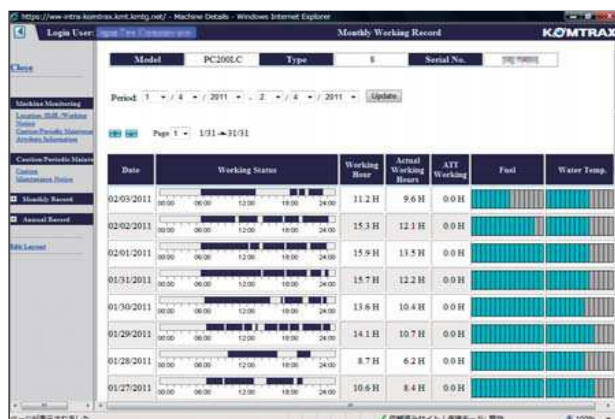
https://ww-intra-komtrax.kmt.kmtg.net/ - Machine Details - Windows Internet Explorer

Login User: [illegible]

Monthly Working Record

KOMTRAX

Close

Machine Monitoring

Location Hill /Working Status

Caution/Periodic Maintenance Attention Information

Caution/Periodic Maintenance

Caution

Maintenance Notice

Monthly Record

Annual Record

Edit Layout

| Model | PC200LC | Type | 8 | Serial No. | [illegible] |
|---|---|---|---|---|---|

Period: 1 / 4 / 2011 - 2 / 4 / 2011 Update

Page 1 1/31→31/31

| Date | Working Status | Working Hour | Actual Working Hours | ATT Working | Fuel | Water Temp. |
|---|---|---|---|---|---|---|
| 02/03/2011 | 00:00 06:00 12:00 18:00 24:00 | 11.2 H | 9.6 H | 0.0 H | | |
| 02/02/2011 | 00:00 06:00 12:00 18:00 24:00 | 15.3 H | 12.1 H | 0.0 H | | |
| 02/01/2011 | 00:00 06:00 12:00 18:00 24:00 | 15.9 H | 13.5 H | 0.0 H | | |
| 01/31/2011 | 00:00 06:00 12:00 18:00 24:00 | 15.7 H | 12.2 H | 0.0 H | | |
| 01/30/2011 | 00:00 06:00 12:00 18:00 24:00 | 13.6 H | 10.4 H | 0.0 H | | |
| 01/29/2011 | 00:00 06:00 12:00 18:00 24:00 | 14.1 H | 10.7 H | 0.0 H | | |
| 01/28/2011 | 00:00 06:00 12:00 18:00 24:00 | 8.7 H | 6.2 H | 0.0 H | | |
| 01/27/2011 | 00:00 06:00 12:00 18:00 24:00 | 10.6 H | 8.4 H | 0.0 H | | |

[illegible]

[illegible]

100%